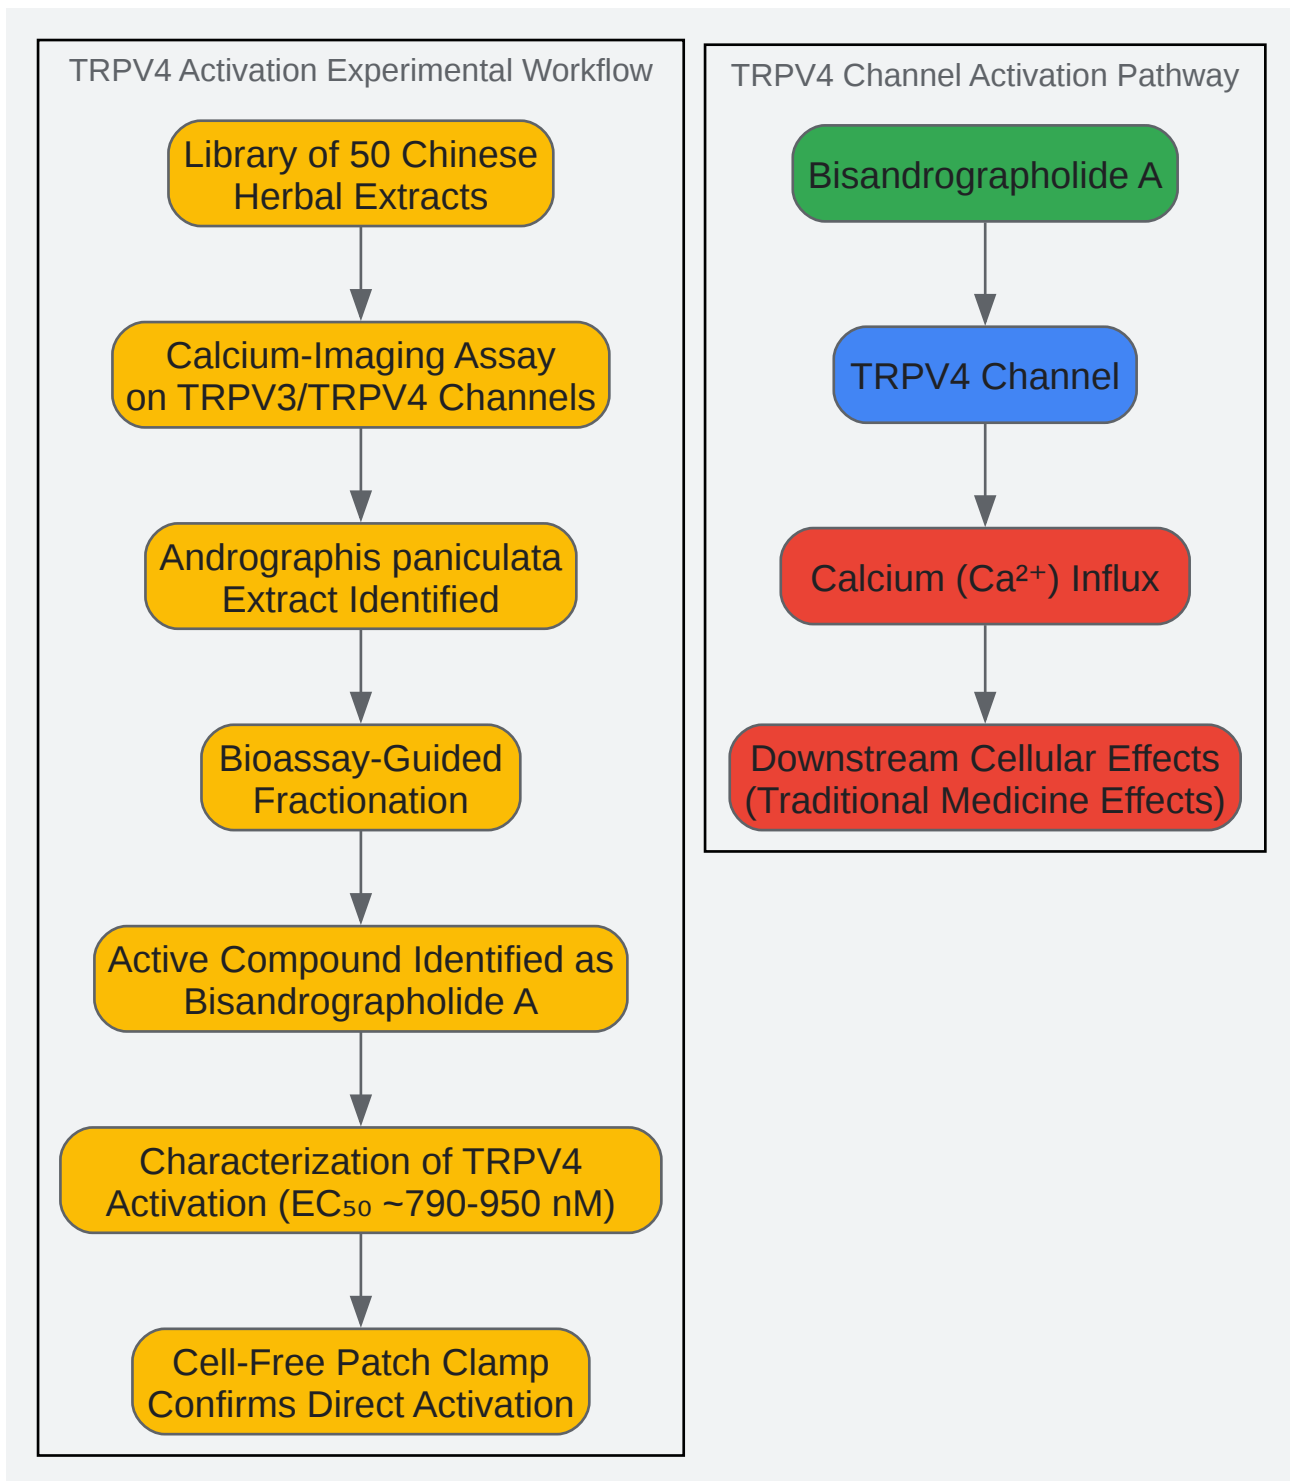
TRPV4 Activation Experimental Workflow

Library of 50 Chinese Herbal Extracts

Calcium-Imaging Assay on TRPV3/TRPV4 Channels

Andrographis paniculata Extract Identified

Bioassay-Guided Fractionation

Active Compound Identified as Bisandrographolide A

Characterization of TRPV4 Activation ($EC_{50}$ ~790-950 nM)

Cell-Free Patch Clamp Confirms Direct Activation

TRPV4 Channel Activation Pathway

Bisandrographolide A

TRPV4 Channel

Calcium ($Ca^{2+}$) Influx

Downstream Cellular Effects (Traditional Medicine Effects)